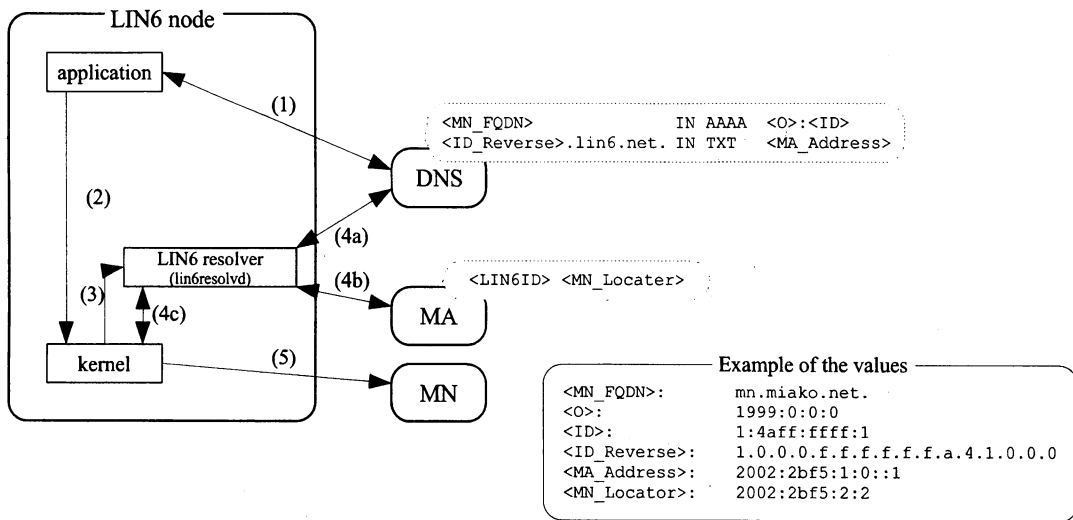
LIN6 node

application

(1)

<MN_FQDN> IN AAAA <O>:<ID>
<ID_Reverse>.lin6.net. IN TXT <MA_Address>

DNS

(2)

(4a)

LIN6 resolver
(lin6resolvd)

(4b)

<LIN6ID> <MN_Locater>

(3)

(4c)

MA

kernel

(5)

MN

Example of the values

| | |
|---|---|
| <MN_FQDN>: | mn.miako.net. |
| <O>: | 1999:0:0:0 |
| <ID>: | 1:4aff:ffff:1 |
| <ID_Reverse>: | 1.0.0.0.f.f.f.f.f.f.f.a.4.1.0.0.0 |
| <MA_Address>: | 2002:2bf5:1:0::1 |
| <MN_Locator>: | 2002:2bf5:2:2 |